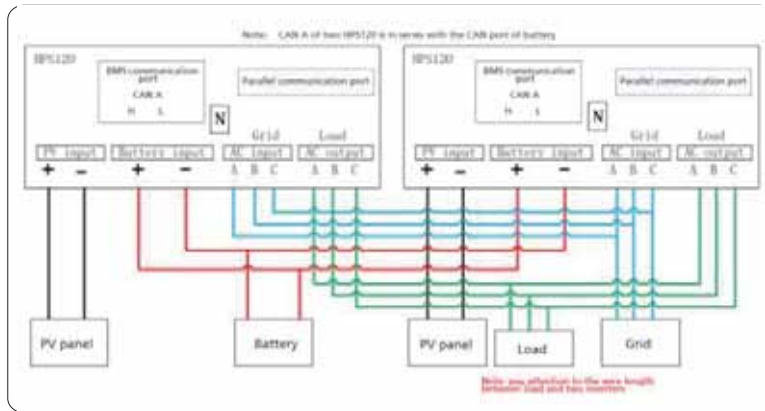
Note: CAN A of two HPS120 is in series with the CAN port of battery

HPS120

BMS communication port
CAN A
H L

Parallel communication port

N

Grid Load

PV input Battery input AC input AC output

+ − + − A B C A B C

HPS120

BMS communication port
CAN A
H L

Parallel communication port

N

Grid Load

PV input Battery input AC input AC output

+ − + − A B C A B C

PV panel

Battery

PV panel

Load

Grid

Note: pay attention to the wire length between load and two inverters